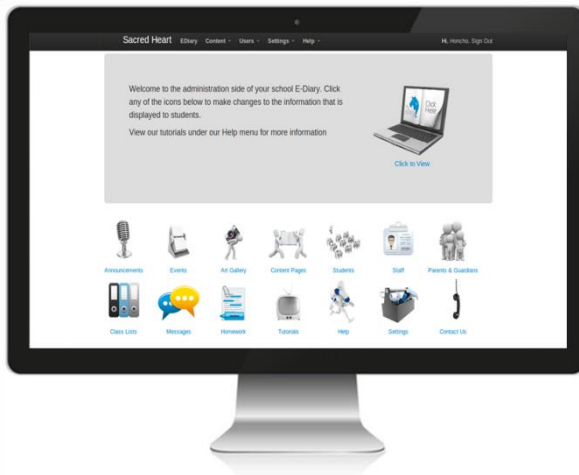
Sacred Heart EDiary Content Users Settings Help

Hi, Honcho. Sign Out

Welcome to the administration side of your school E-Diary. Click any of the icons below to make changes to the information that is displayed to students.

View our tutorials under our Help menu for more information

Click Here

Click to View

Announcements Events Art Gallery Content Pages Students Staff Parents & Guardians

Class Lists Messages Homework Tutorials Help Settings Contact Us